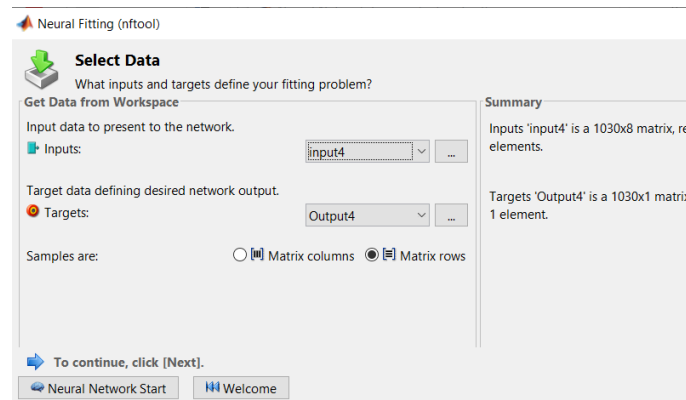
Neural Fitting (nftool)

Select Data

What inputs and targets define your fitting problem?

Get Data from Workspace

Input data to present to the network.

Inputs: input4 ...

Target data defining desired network output.

Targets: Output4 ...

Samples are: Matrix columns Matrix rows

Summary

Inputs 'input4' is a 1030x8 matrix, re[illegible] elements.

Targets 'Output4' is a 1030x1 matri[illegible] 1 element.

To continue, click [Next].

Neural Network Start

Welcome